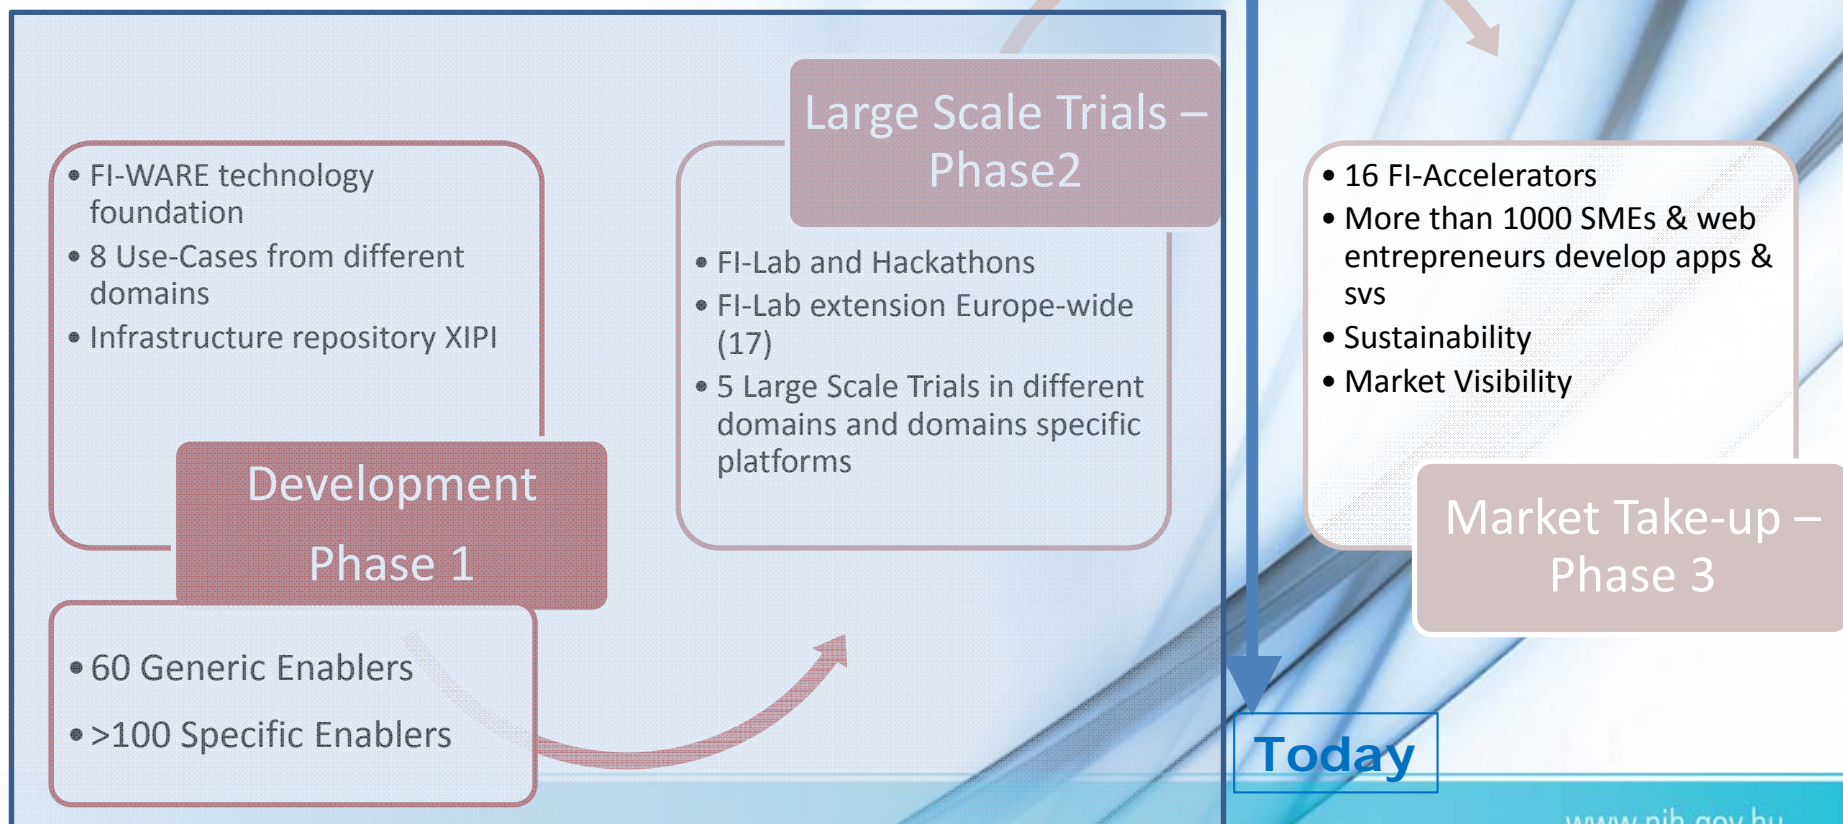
• FI-WARE technology foundation
• 8 Use-Cases from different domains
• Infrastructure repository XIPI

Development Phase 1

• 60 Generic Enablers
• >100 Specific Enablers

Large Scale Trials – Phase2

• FI-Lab and Hackathons
• FI-Lab extension Europe-wide (17)
• 5 Large Scale Trials in different domains and domains specific platforms

• 16 FI-Accelerators
• More than 1000 SMEs & web entrepreneurs develop apps & svs
• Sustainability
• Market Visibility

Market Take-up – Phase 3

Today

www.nih.gov.hu